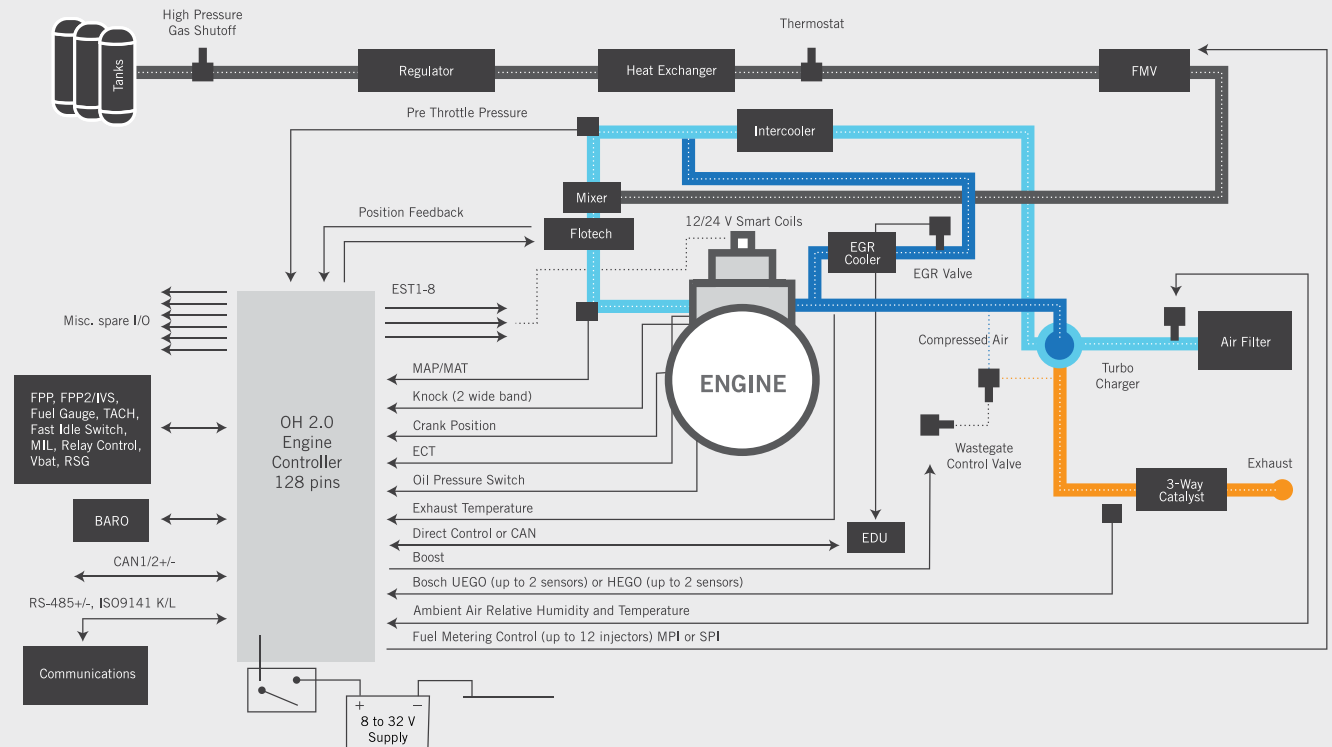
Tanks

High Pressure Gas Shutoff

Regulator

Heat Exchanger

Thermostat

FMV

Pre Throttle Pressure

Intercooler

Mixer

Position Feedback

Flotech

12/24 V Smart Coils

EGR Cooler

EGR Valve

EST1-8

Misc. spare I/O

ENGINE

Compressed Air

Turbo Charger

Air Filter

FPP, FPP2/IVS, Fuel Gauge, TACH, Fast Idle Switch, MIL, Relay Control, Vbat, RSG

OH 2.0 Engine Controller 128 pins

MAP/MAT

Knock (2 wide band)

Crank Position

ECT

Oil Pressure Switch

Exhaust Temperature

Direct Control or CAN

Boost

Bosch UEGO (up to 2 sensors) or HEGO (up to 2 sensors)

Ambient Air Relative Humidity and Temperature

Fuel Metering Control (up to 12 injectors) MPI or SPI

Wastegate Control Valve

Exhaust

3-Way Catalyst

EDU

BARO

CAN1/2+/-

RS-485+/-, ISO9141 K/L

Communications

+ –

8 to 32 V Supply